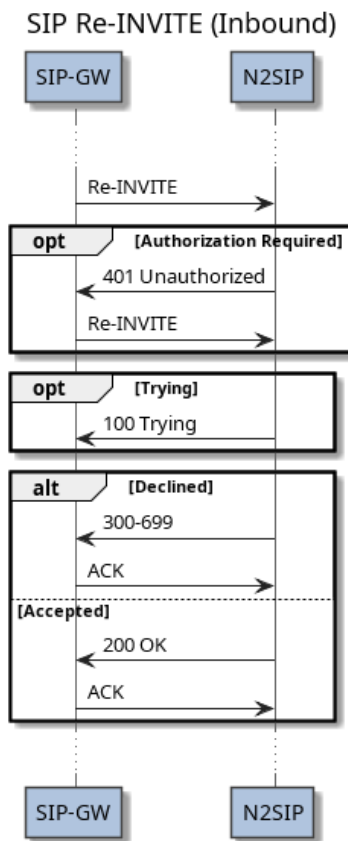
SIP Re-INVITE (Inbound)

SIP-GW

N2SIP

Re-INVITE

opt [Authorization Required]

401 Unauthorized

Re-INVITE

opt [Trying]

100 Trying

alt [Declined]

300-699

ACK

[Accepted]

200 OK

ACK

SIP-GW

N2SIP